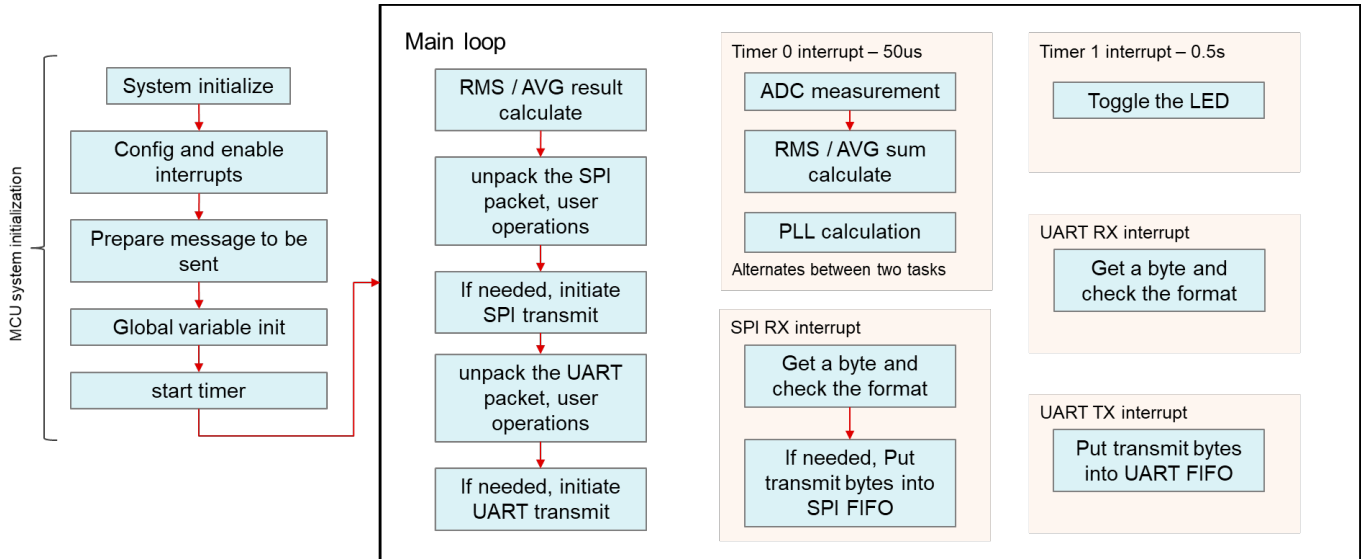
MCU system initialization

System initialize

Config and enable interrupts

Prepare message to be sent

Global variable init

start timer

Main loop

RMS / AVG result calculate

unpack the SPI packet, user operations

If needed, initiate SPI transmit

unpack the UART packet, user operations

If needed, initiate UART transmit

Timer 0 interrupt – 50us

ADC measurement

RMS / AVG sum calculate

PLL calculation

Alternates between two tasks

SPI RX interrupt

Get a byte and check the format

If needed, Put transmit bytes into SPI FIFO

Timer 1 interrupt – 0.5s

Toggle the LED

UART RX interrupt

Get a byte and check the format

UART TX interrupt

Put transmit bytes into UART FIFO